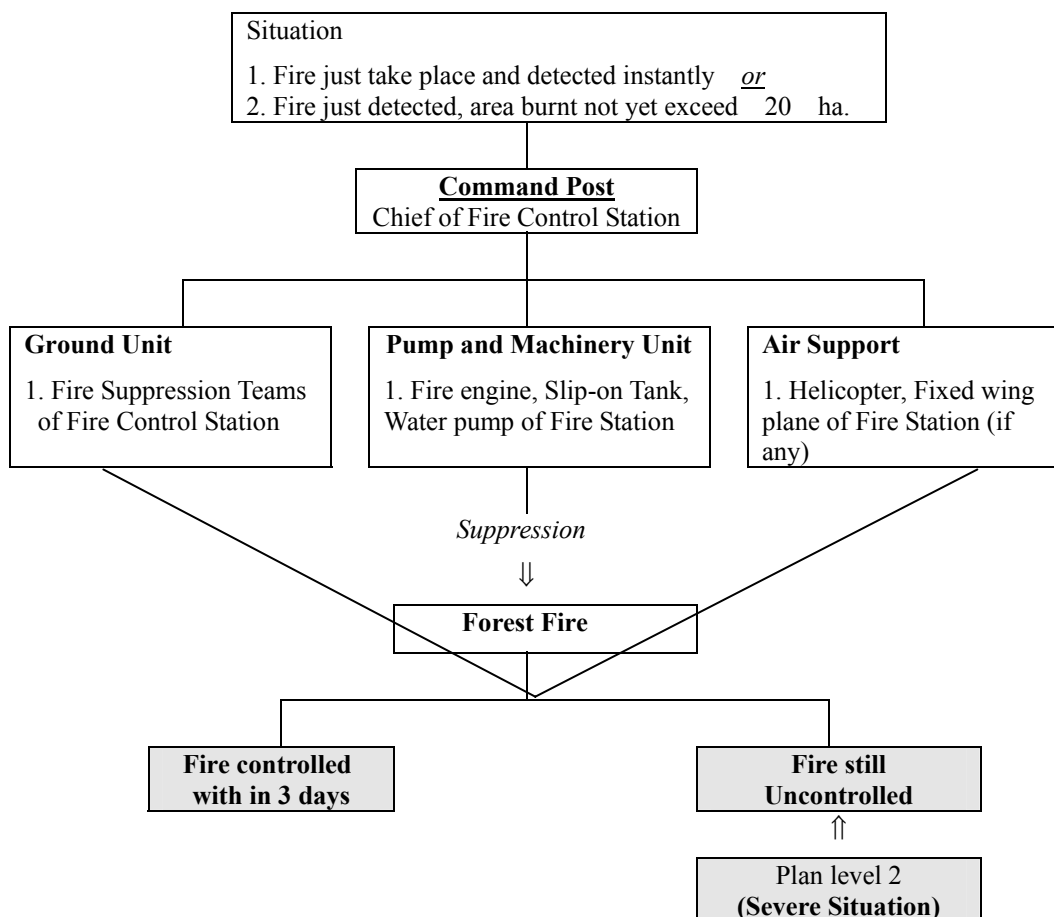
Situation

1. Fire just take place and detected instantly *or*
2. Fire just detected, area burnt not yet exceed 20 ha.

**Command Post**
Chief of Fire Control Station

**Ground Unit**

1. Fire Suppression Teams of Fire Control Station

**Pump and Machinery Unit**

1. Fire engine, Slip-on Tank, Water pump of Fire Station

**Air Support**

1. Helicopter, Fixed wing plane of Fire Station (if any)

*Suppression*

$\Downarrow$

**Forest Fire**

**Fire controlled with in 3 days**

**Fire still Uncontrolled**

$\Uparrow$

Plan level 2
**(Severe Situation)**